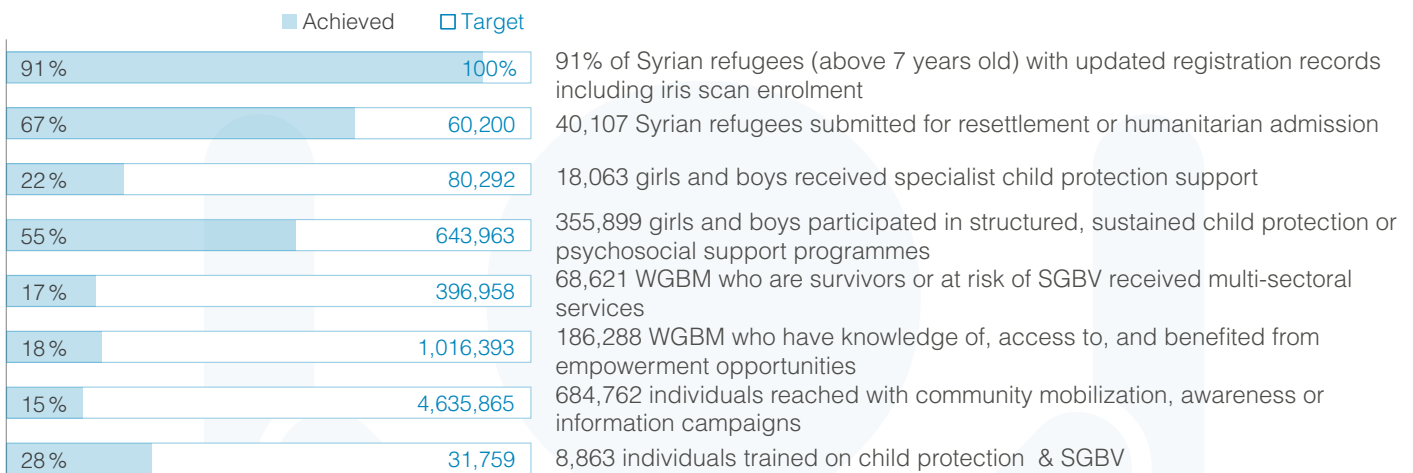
Achieved Target

91% 100% 91% of Syrian refugees (above 7 years old) with updated registration records including iris scan enrolment

67% 60,200 40,107 Syrian refugees submitted for resettlement or humanitarian admission

22% 80,292 18,063 girls and boys received specialist child protection support

55% 643,963 355,899 girls and boys participated in structured, sustained child protection or psychosocial support programmes

17% 396,958 68,621 WGBM who are survivors or at risk of SGBV received multi-sectoral services

18% 1,016,393 186,288 WGBM who have knowledge of, access to, and benefited from empowerment opportunities

15% 4,635,865 684,762 individuals reached with community mobilization, awareness or information campaigns

28% 31,759 8,863 individuals trained on child protection & SGBV